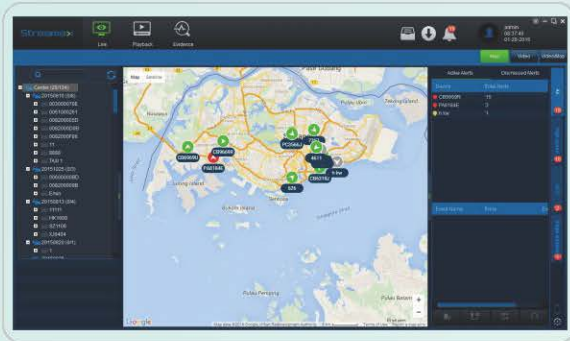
Streamax
Live
Playback
Evidence
admin
Map
Video
Video/Map
Map
Satellite
Active Alerts
Dismissed Alerts
Device
Total Alerts
C886686
15
P461846
3
Nite
1
Event Name
Time
C886686
C896686
P461846
PC556EJ
4611
526
C861192
Nite
Pulau Ubin
Pulau Tekong
Singapore
Sentosa
Pulau Pinang
Google
Center (25/126)
20150410 (0/6)
0000000796
0000000261
0000000930
0000000930
0000000756
11
5555
TAX11
20151025 (0/3)
0000000080
0000000098
E-hw
20150913 (0/4)
11111
KK1855
SZ1106
X25454
20150820 (0/1)
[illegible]